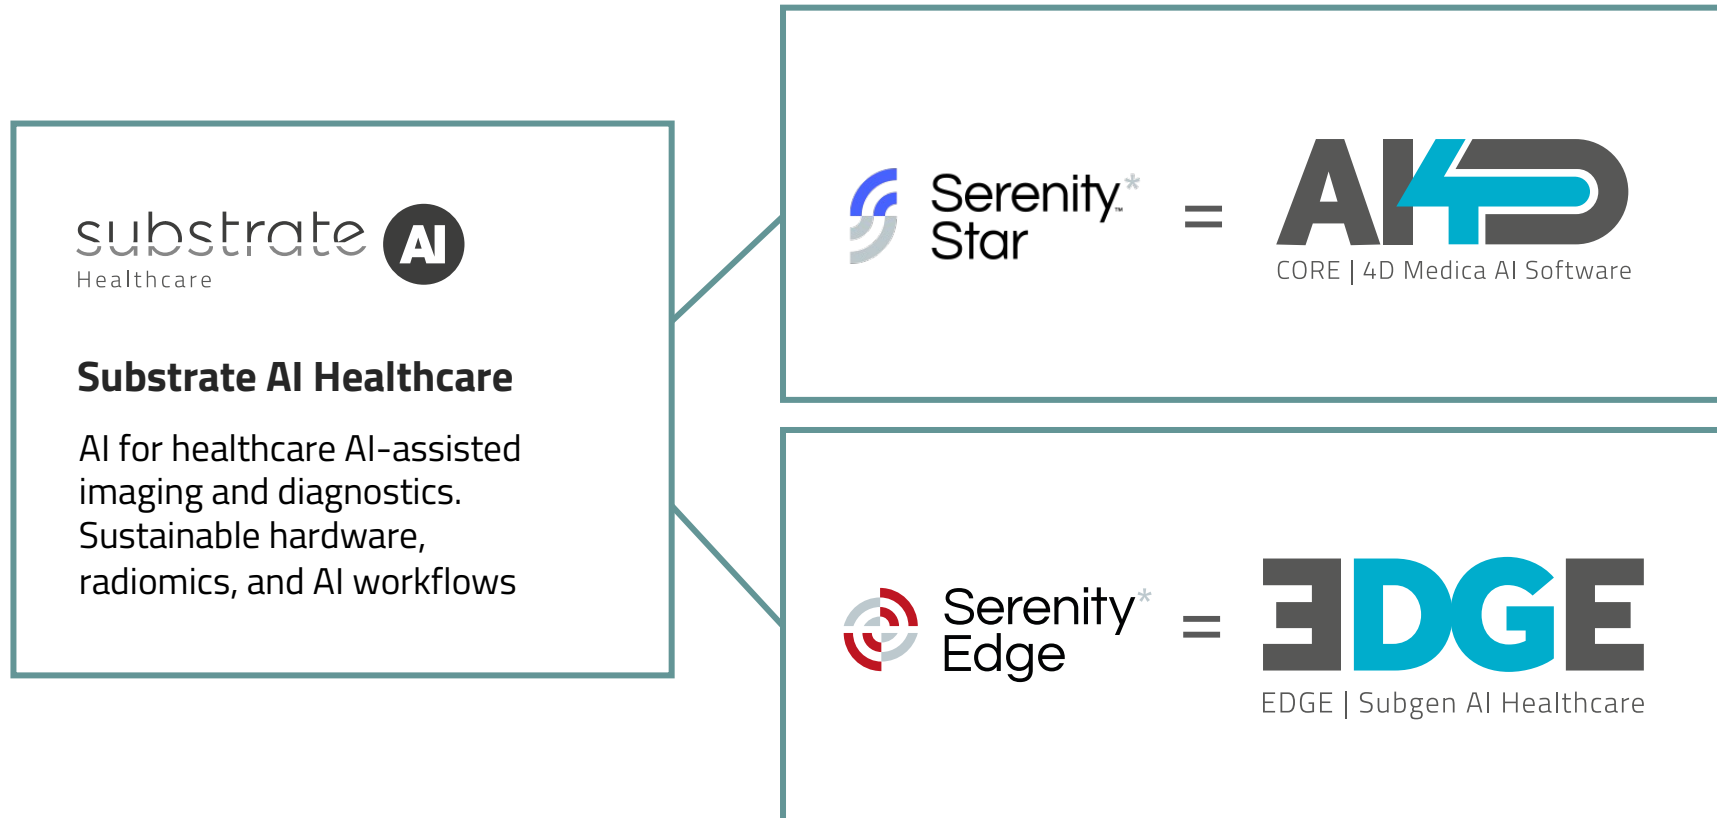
substrate AI
Healthcare

Substrate AI Healthcare

AI for healthcare AI-assisted imaging and diagnostics. Sustainable hardware, radiomics, and AI workflows

Serenity Star = AI4D
CORE | 4D Medica AI Software

Serenity Edge = EDGE
EDGE | Subgen AI Healthcare